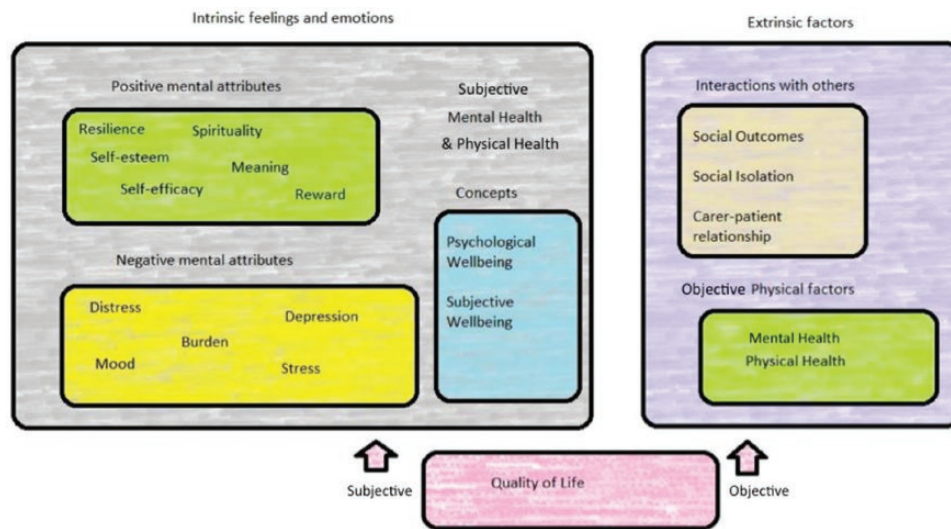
Intrinsic feelings and emotions

Extrinsic factors

Positive mental attributes

Resilience
Spirituality
Self-esteem
Meaning
Self-efficacy
Reward

Subjective
Mental Health
& Physical Health

Concepts

Psychological Wellbeing

Subjective Wellbeing

Negative mental attributes

Distress
Depression
Burden
Mood
Stress

Interactions with others

Social Outcomes

Social Isolation

Carer-patient relationship

Objective Physical factors

Mental Health
Physical Health

Subjective

Quality of Life

Objective